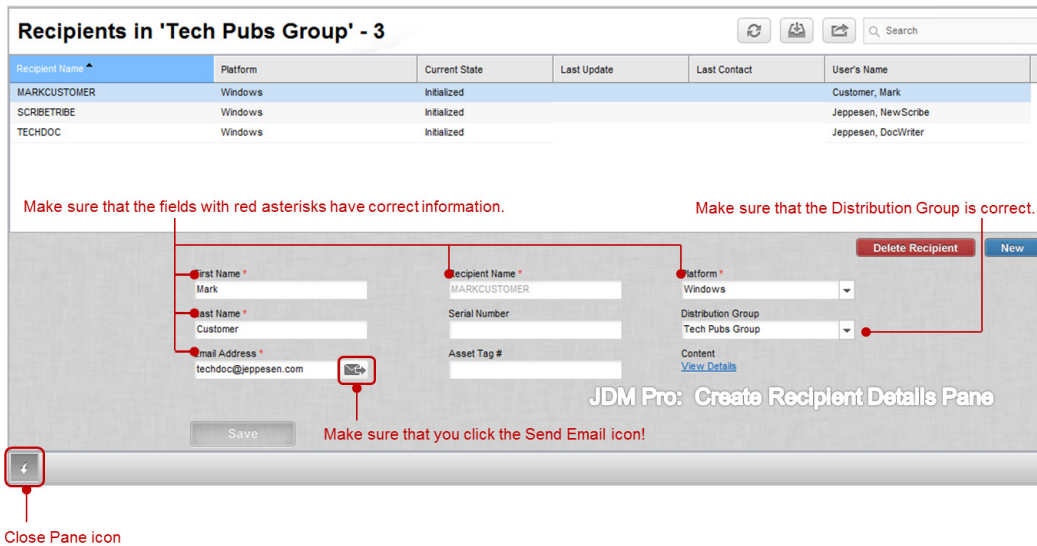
Recipients in 'Tech Pubs Group' - 3

Search

| Recipient Name | Platform | Current State | Last Update | Last Contact | User's Name |
|---|---|---|---|---|---|
| MARKCUSTOMER | Windows | Initialized | | | Customer, Mark |
| SCRIBETRIBE | Windows | Initialized | | | Jeppesen, NewScribe |
| TECHDOC | Windows | Initialized | | | Jeppesen, DocWriter |

Make sure that the fields with red asterisks have correct information.

Make sure that the Distribution Group is correct.

Delete Recipient

New

First Name *
Mark

Recipient Name *
MARKCUSTOMER

Platform *
Windows

Last Name *
Customer

Serial Number

Distribution Group
Tech Pubs Group

Email Address *
techdoc@jeppesen.com

Asset Tag #

Content
View Details

JDM Pro: Create Recipient Details Pane

Save

Make sure that you click the Send Email icon!

Close Pane icon